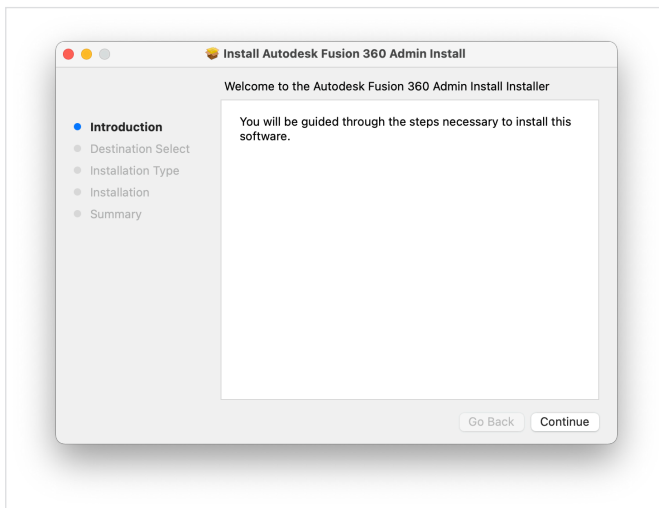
Install Autodesk Fusion 360 Admin Install

Welcome to the Autodesk Fusion 360 Admin Install Installer

Introduction
Destination Select
Installation Type
Installation
Summary

You will be guided through the steps necessary to install this software.

Go Back
Continue